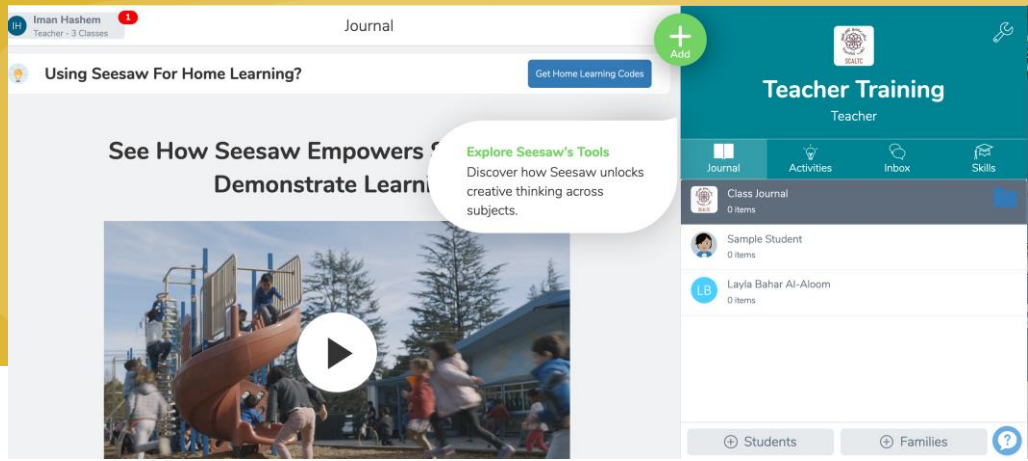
IH Iman Hashem
Teacher - 3 Classes
1

Journal

Add

Using Seesaw For Home Learning?

Get Home Learning Codes

See How Seesaw Empowers S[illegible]
Demonstrate Learni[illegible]

Explore Seesaw's Tools
Discover how Seesaw unlocks creative thinking across subjects.

SCALTC

Teacher Training
Teacher

Journal
Activities
Inbox
Skills

Class Journal
0 items

Sample Student
0 items

LB Layla Bahar Al-Aloom
0 items

Students
Families
?